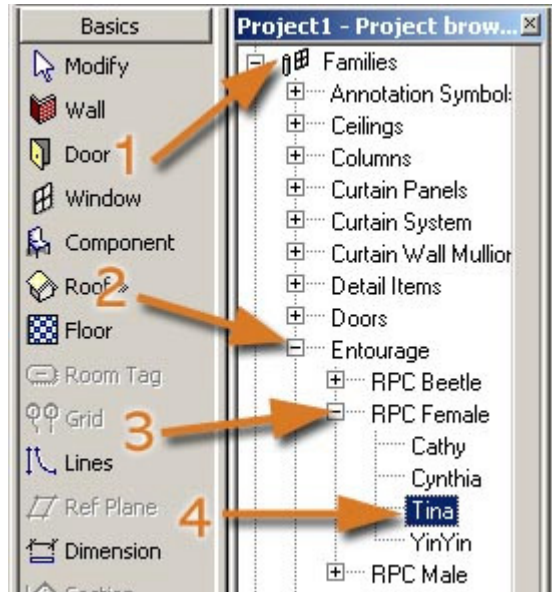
Basics
Modify
Wall
Door
Window
Component
Roof
Floor
Room Tag
Grid
Lines
Ref Plane
Dimension
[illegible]

Project1 - Project brow...
Families
Annotation Symbol
Ceilings
Columns
Curtain Panels
Curtain System
Curtain Wall Mullior
Detail Items
Doors
Entourage
RPC Beetle
RPC Female
Cathy
Cynthia
Tina
YinYin
RPC Male

1
2
3
4